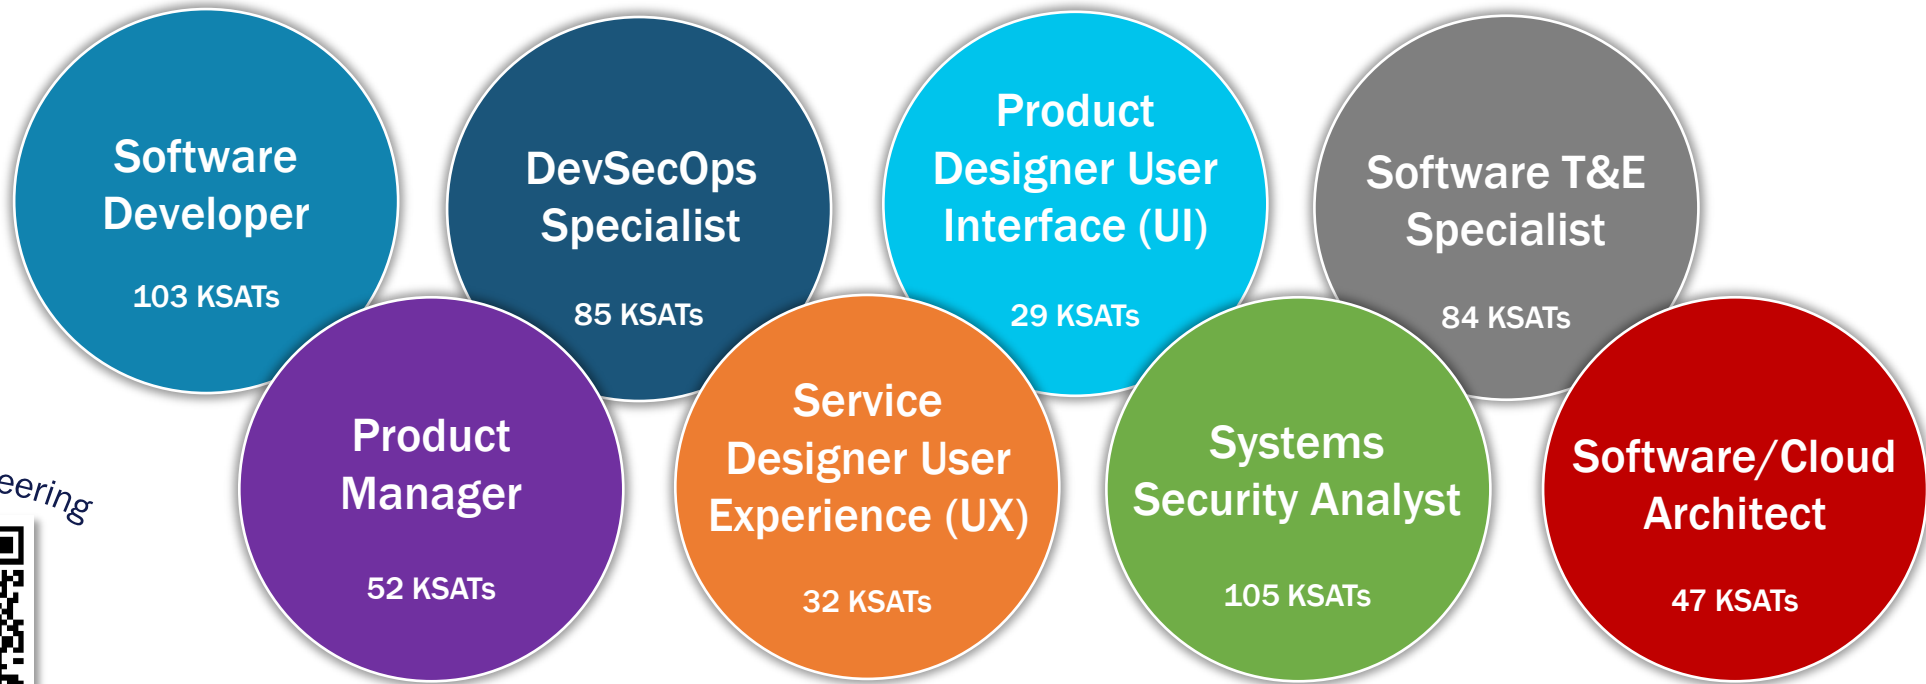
Software Developer

103 KSATs

DevSecOps Specialist

85 KSATs

Product Designer User Interface (UI)

29 KSATs

Software T&E Specialist

84 KSATs

eering

Product Manager

52 KSATs

Service Designer User Experience (UX)

32 KSATs

Systems Security Analyst

105 KSATs

Software/Cloud Architect

47 KSATs